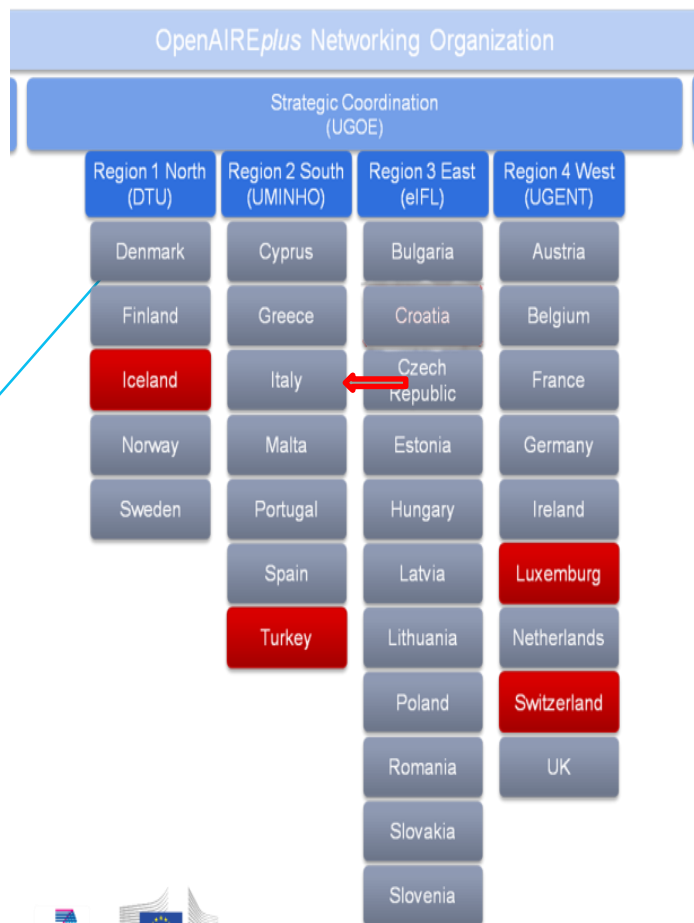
OpenAIREplus Networking Organization

Strategic Coordination (UGOE)

Region 1 North (DTU)
Denmark
Finland
Iceland
Norway
Sweden

Region 2 South (UMINHO)
Cyprus
Greece
Italy
Malta
Portugal
Spain
Turkey

Region 3 East (eIFL)
Bulgaria
Croatia
Czech Republic
Estonia
Hungary
Latvia
Lithuania
Poland
Romania
Slovakia
Slovenia

Region 4 West (UGENT)
Austria
Belgium
France
Germany
Ireland
Luxemburg
Netherlands
Switzerland
UK